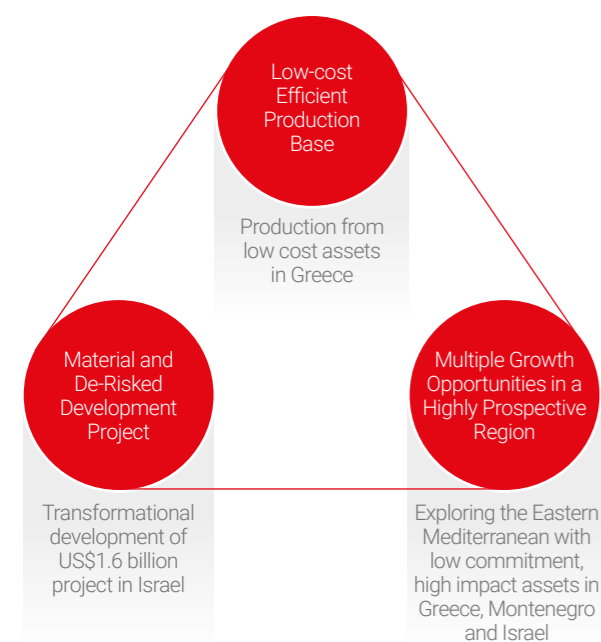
Low-cost Efficient Production Base

Production from low cost assets in Greece

Material and De-Risked Development Project

Transformational development of US$1.6 billion project in Israel

Multiple Growth Opportunities in a Highly Prospective Region

Exploring the Eastern Mediterranean with low commitment, high impact assets in Greece, Montenegro and Israel